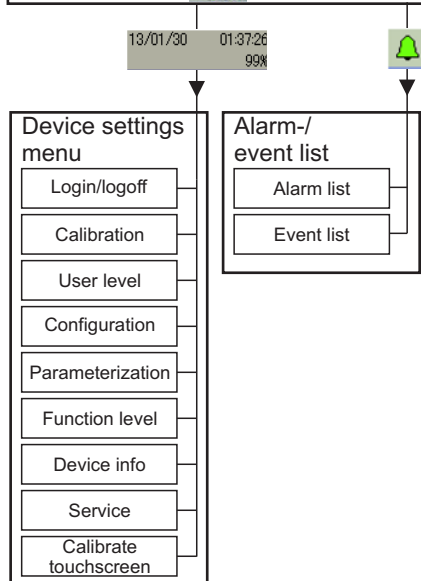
13/01/30 01:37:26
99%

Device settings menu

Login/logoff

Calibration

User level

Configuration

Parameterization

Function level

Device info

Service

Calibrate touchscreen

Alarm-/ event list

Alarm list

Event list